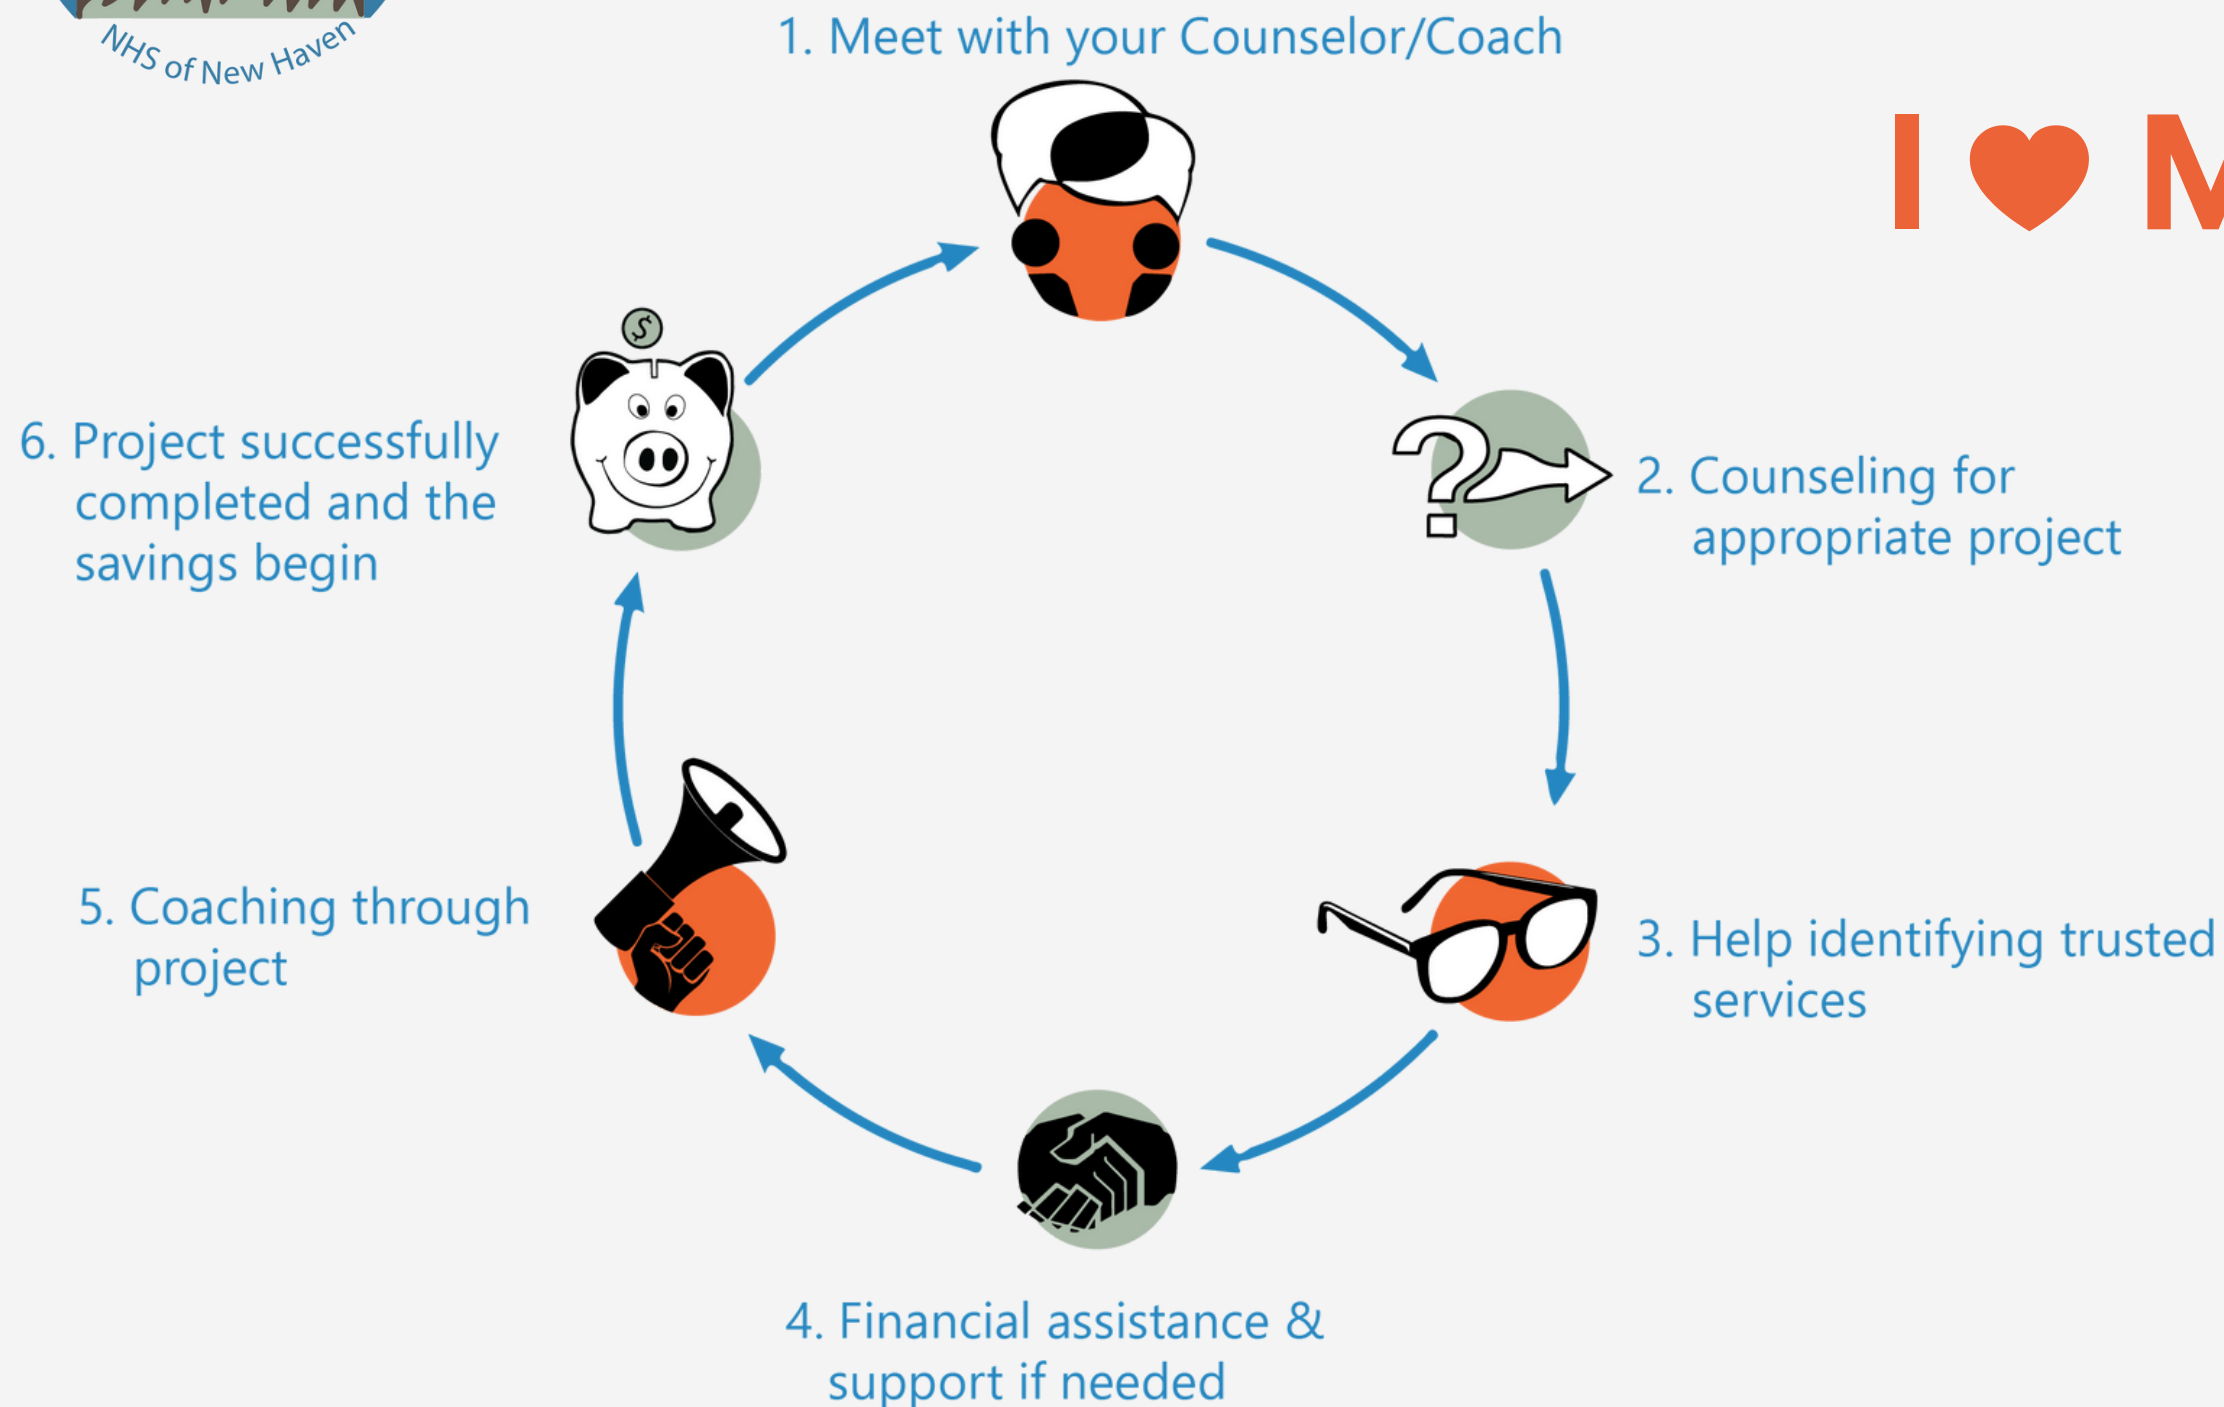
NHS of New Haven

1. Meet with your Counselor/Coach

I ♥ M

2. Counseling for appropriate project

3. Help identifying trusted services

4. Financial assistance & support if needed

5. Coaching through project

6. Project successfully completed and the savings begin

$